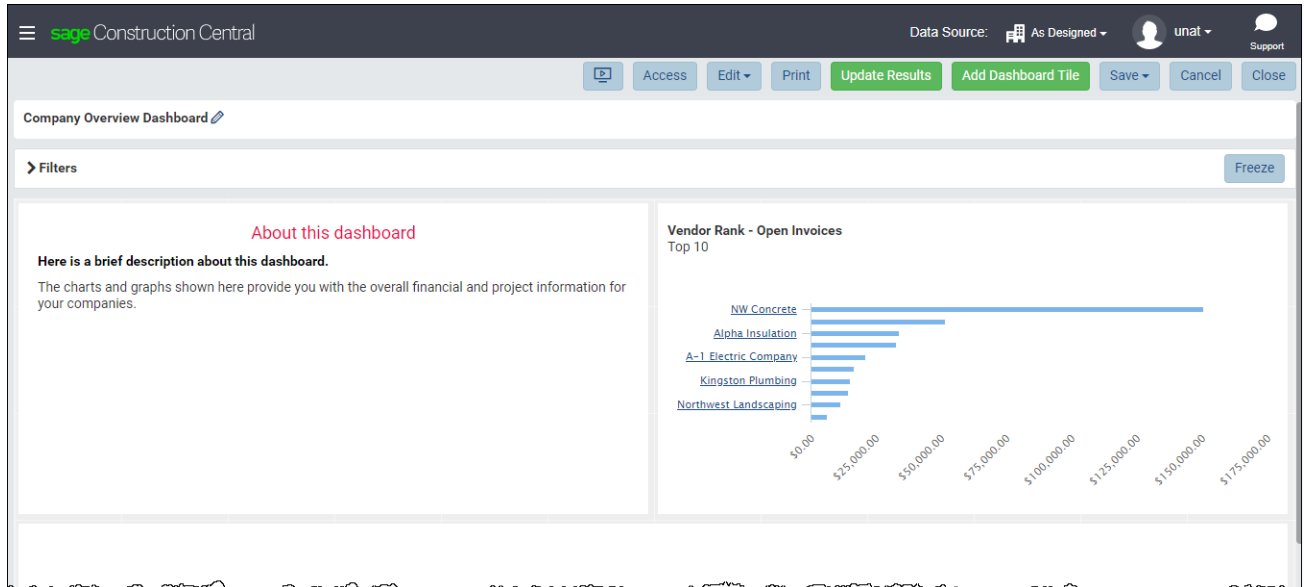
sage Construction Central

Data Source: As Designed

unat

Support

Access Edit Print Update Results Add Dashboard Tile Save Cancel Close

Company Overview Dashboard

Filters

Freeze

About this dashboard

Here is a brief description about this dashboard.

The charts and graphs shown here provide you with the overall financial and project information for your companies.

Vendor Rank - Open Invoices
Top 10

NW Concrete
Alpha Insulation
A-1 Electric Company
Kingston Plumbing
Northwest Landscaping

$0.00
$25,000.00
$50,000.00
$75,000.00
$100,000.00
$125,000.00
$150,000.00
$175,000.00